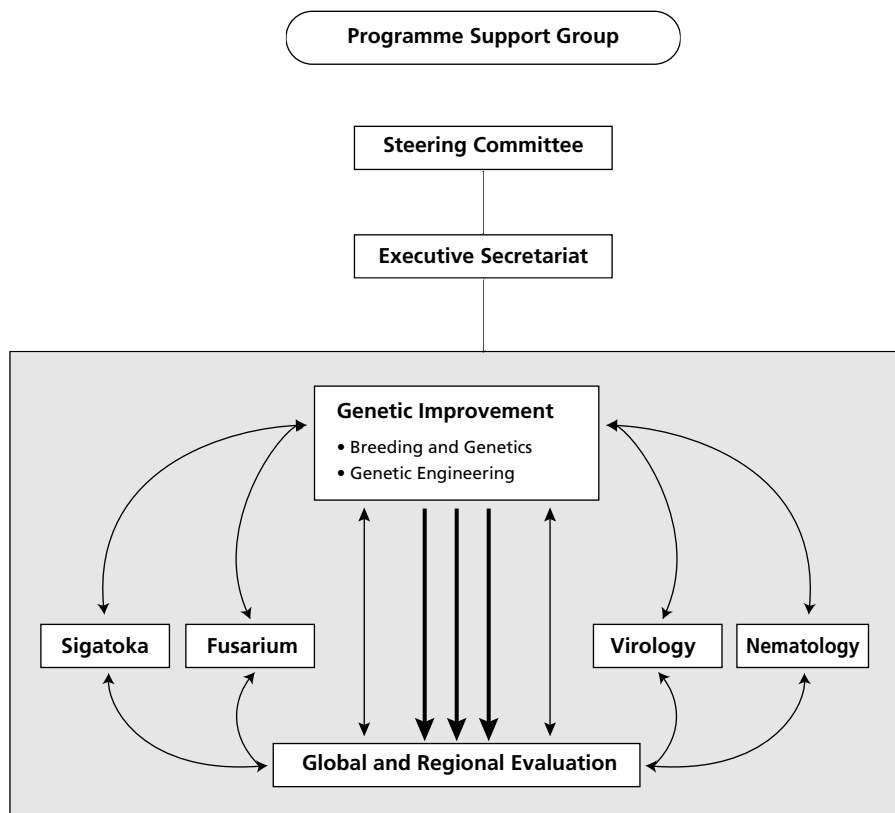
Programme Support Group

Steering Committee

Executive Secretariat

Genetic Improvement
• Breeding and Genetics
• Genetic Engineering

Sigatoka

Fusarium

Virology

Nematology

Global and Regional Evaluation